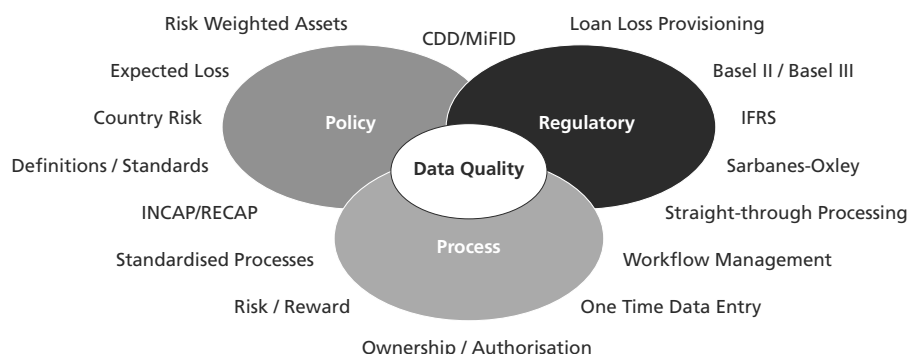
Risk Weighted Assets

CDD/MiFID

Loan Loss Provisioning

Expected Loss

Basel II / Basel III

Country Risk

Policy

Regulatory

IFRS

Definitions / Standards

Data Quality

Sarbanes-Oxley

INCAP/RECAP

Straight-through Processing

Process

Standardised Processes

Workflow Management

Risk / Reward

One Time Data Entry

Ownership / Authorisation